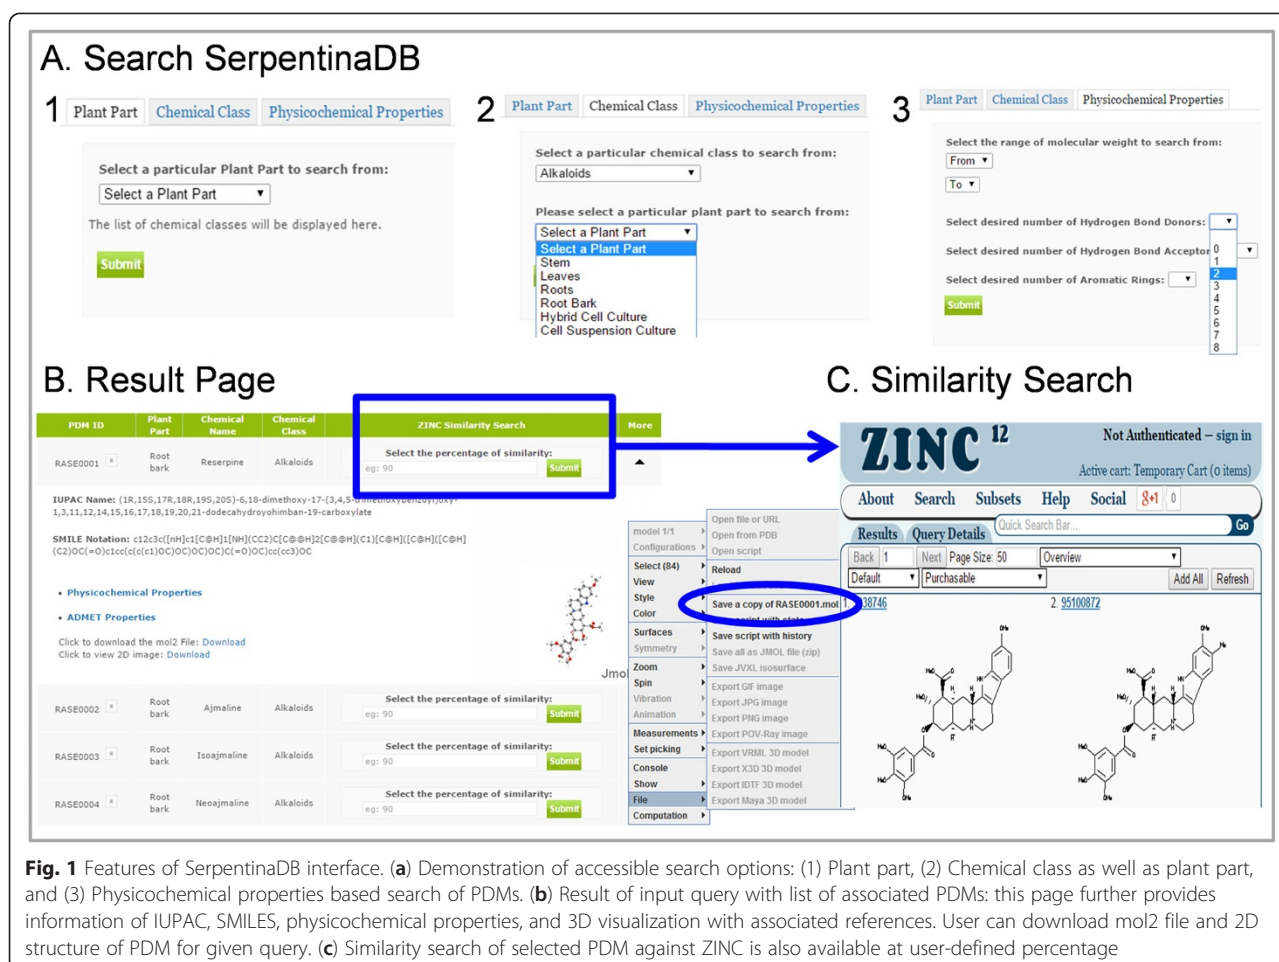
A. Search SerpentinaDB

1

Plant Part | Chemical Class | Physicochemical Properties

Select a particular Plant Part to search from:

Select a Plant Part

The list of chemical classes will be displayed here.

Submit

2

Plant Part | Chemical Class | Physicochemical Properties

Select a particular chemical class to search from:

Alkaloids

Please select a particular plant part to search from:

Select a Plant Part
Select a Plant Part
Stem
Leaves
Roots
Root Bark
Hybrid Cell Culture
Cell Suspension Culture

3

Plant Part | Chemical Class | Physicochemical Properties

Select the range of molecular weight to search from:

From

To

Select desired number of Hydrogen Bond Donors:

Select desired number of Hydrogen Bond Acceptor

Select desired number of Aromatic Rings:

Submit

0
1
2
3
4
5
6
7
8

B. Result Page

| PDM ID | Plant Part | Chemical Name | Chemical Class | ZINC Similarity Search | More |
|---|---|---|---|---|---|
| RASE0001 | Root bark | Reserpine | Alkaloids | Select the percentage of similarity: eg: 90 Submit | |

IUPAC Name: (1R,15S,17R,18R,19S,20S)-6,18-dimethoxy-17-(3,4,5-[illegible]-1,3,11,12,14,15,16,17,18,19,20,21-dodecahydroyohimban-19-carboxylate

SMILE Notation: c12c3c([nH]c1[C@H]1[NH](CC2)C[C@@H]2[C@@H](C1)[C@H]([C@H]([C@H](C2)OC(=O)c1cc(c(c(c1)OC)OC)OC)OC)C(=O)OC)cc(cc3)OC

• Physicochemical Properties

• ADMET Properties

Click to download the mol2 File: Download
Click to view 2D image: Download

Jmol

| RASE0002 | Root bark | Ajmaline | Alkaloids | Select the percentage of similarity: eg: 90 Submit |
| RASE0003 | Root bark | Isoajmaline | Alkaloids | Select the percentage of similarity: eg: 90 Submit |
| RASE0004 | Root bark | Neoajmaline | Alkaloids | Select the percentage of similarity: eg: 90 Submit |

model 1/1
Configurations
Select (84)
View
Style
Color
Surfaces
Symmetry
Zoom
Spin
Vibration
Animation
Measurements
Set picking
Console
Show
File
Computation

Open file or URL
Open from PDB
Open script
Reload
Save a copy of RASE0001.mol
Save script with history
Save all as JMOL file (zip)
Save JVXL isosurface
Export GIF image
Export JPG image
Export PNG image
Export POV-Ray image
Export VRML 3D model
Export X3D 3D model
Export IDTF 3D model
Export Maya 3D model

C. Similarity Search

ZINC 12

Not Authenticated – sign in

Active cart: Temporary Cart (0 items)

About Search Subsets Help Social 8+1 0

Results Query Details Quick Search Bar... Go

Back 1 Next Page Size: 50 Overview

Default Purchasable Add All Refresh

38746

2. 95100872

Fig. 1 Features of SerpentinaDB interface. (a) Demonstration of accessible search options: (1) Plant part, (2) Chemical class as well as plant part, and (3) Physicochemical properties based search of PDMs. (b) Result of input query with list of associated PDMs: this page further provides information of IUPAC, SMILES, physicochemical properties, and 3D visualization with associated references. User can download mol2 file and 2D structure of PDM for given query. (c) Similarity search of selected PDM against ZINC is also available at user-defined percentage